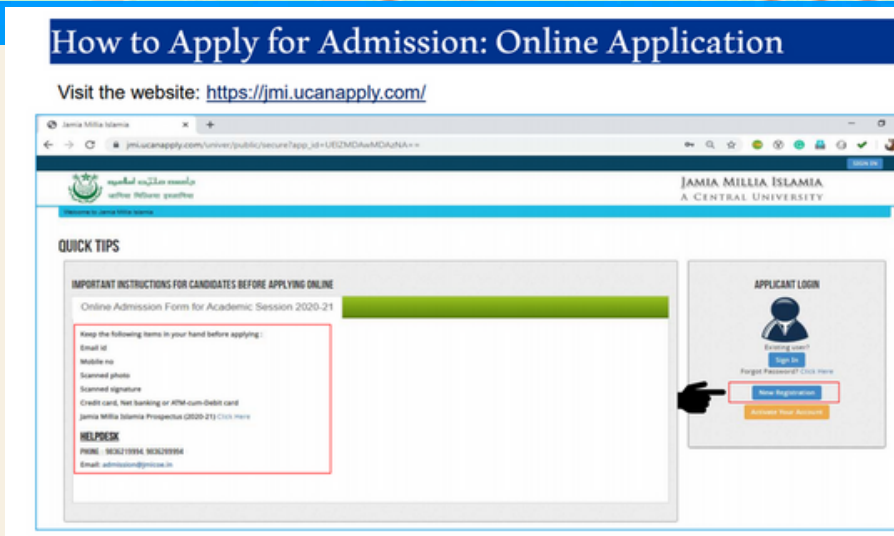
How to Apply for Admission: Online Application

Visit the website: https://jmi.ucanapply.com/

Jamia Millia Islamia

jmi.ucanapply.com/univer/public/secure?app_id=UElZMDAwMDAzNA==

SIGN IN

جامعہ ملیہ اسلامیہ
जामिया मिल्लिया इस्लामिया

Jamia Millia Islamia
A Central University

Welcome to Jamia Millia Islamia

QUICK TIPS

IMPORTANT INSTRUCTIONS FOR CANDIDATES BEFORE APPLYING ONLINE

Online Admission Form for Academic Session 2020-21

Keep the following items in your hand before applying :
Email id
Mobile no
Scanned photo
Scanned signature
Credit card, Net banking or ATM-cum-Debit card
Jamia Millia Islamia Prospectus (2020-21) Click Here

HELPDESK
PHONE : 9836219994, 9836269994
Email: admission@jmicoe.in

APPLICANT LOGIN

Existing user?
Sign In
Forgot Password? Click Here
New Registration
Activate Your Account